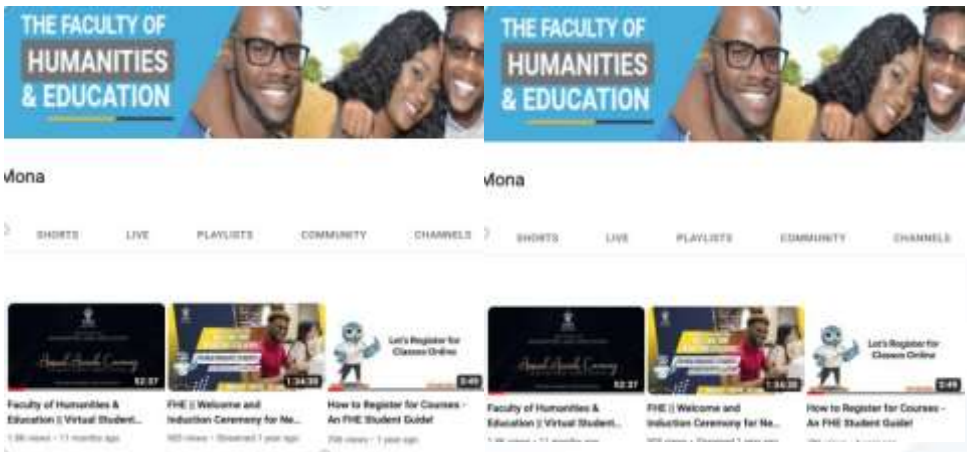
THE FACULTY OF HUMANITIES & EDUCATION

Mona

SHORTS LIVE PLAYLISTS COMMUNITY CHANNELS

Annual Awards Ceremony
52:37
Faculty of Humanities & Education || Virtual Student...
1.8K views • 11 months ago

1:34:38
FHE || Welcome and Induction Ceremony for Ne...
905 views • Streamed 1 year ago

Let's Register for Classes Online
3:49
How to Register for Courses - An FHE Student Guide!
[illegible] views • 1 year ago

THE FACULTY OF HUMANITIES & EDUCATION

Mona

SHORTS LIVE PLAYLISTS COMMUNITY CHANNELS

Annual Awards Ceremony
52:37
Faculty of Humanities & Education || Virtual Student...
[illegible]

1:34:38
FHE || Welcome and Induction Ceremony for Ne...
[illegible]

Let's Register for Classes Online
3:49
How to Register for Courses - An FHE Student Guide!
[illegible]